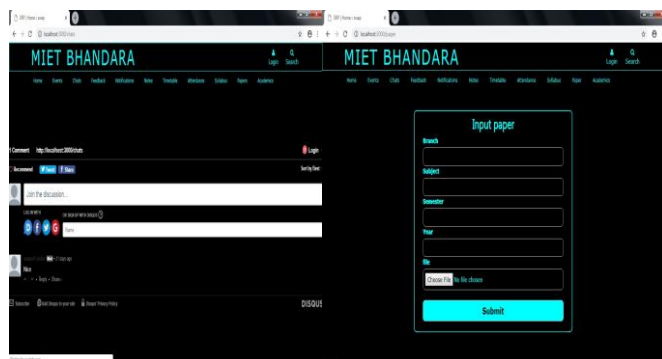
MIET BHANDARA

Login Search

Home Events Clubs Feedback Notifications Notes Timetable Attendance Syllabus Papers Academics

1 Comment http://localhost:3000/clubs

Login

Recommend Tweet Share

Sort by Best

Join the discussion...

LOG IN WITH

OR SIGN UP WITH DISQUS

Name

Nice

Reply • Share ›

Subscribe Add Disqus to your site Disqus' Privacy Policy

DISQUS

MIET BHANDARA

Login Search

Home Events Clubs Feedback Notifications Notes Timetable Attendance Syllabus Papers Academics

Input paper

Branch

Subject

Semester

Year

file

Choose File No file chosen

Submit